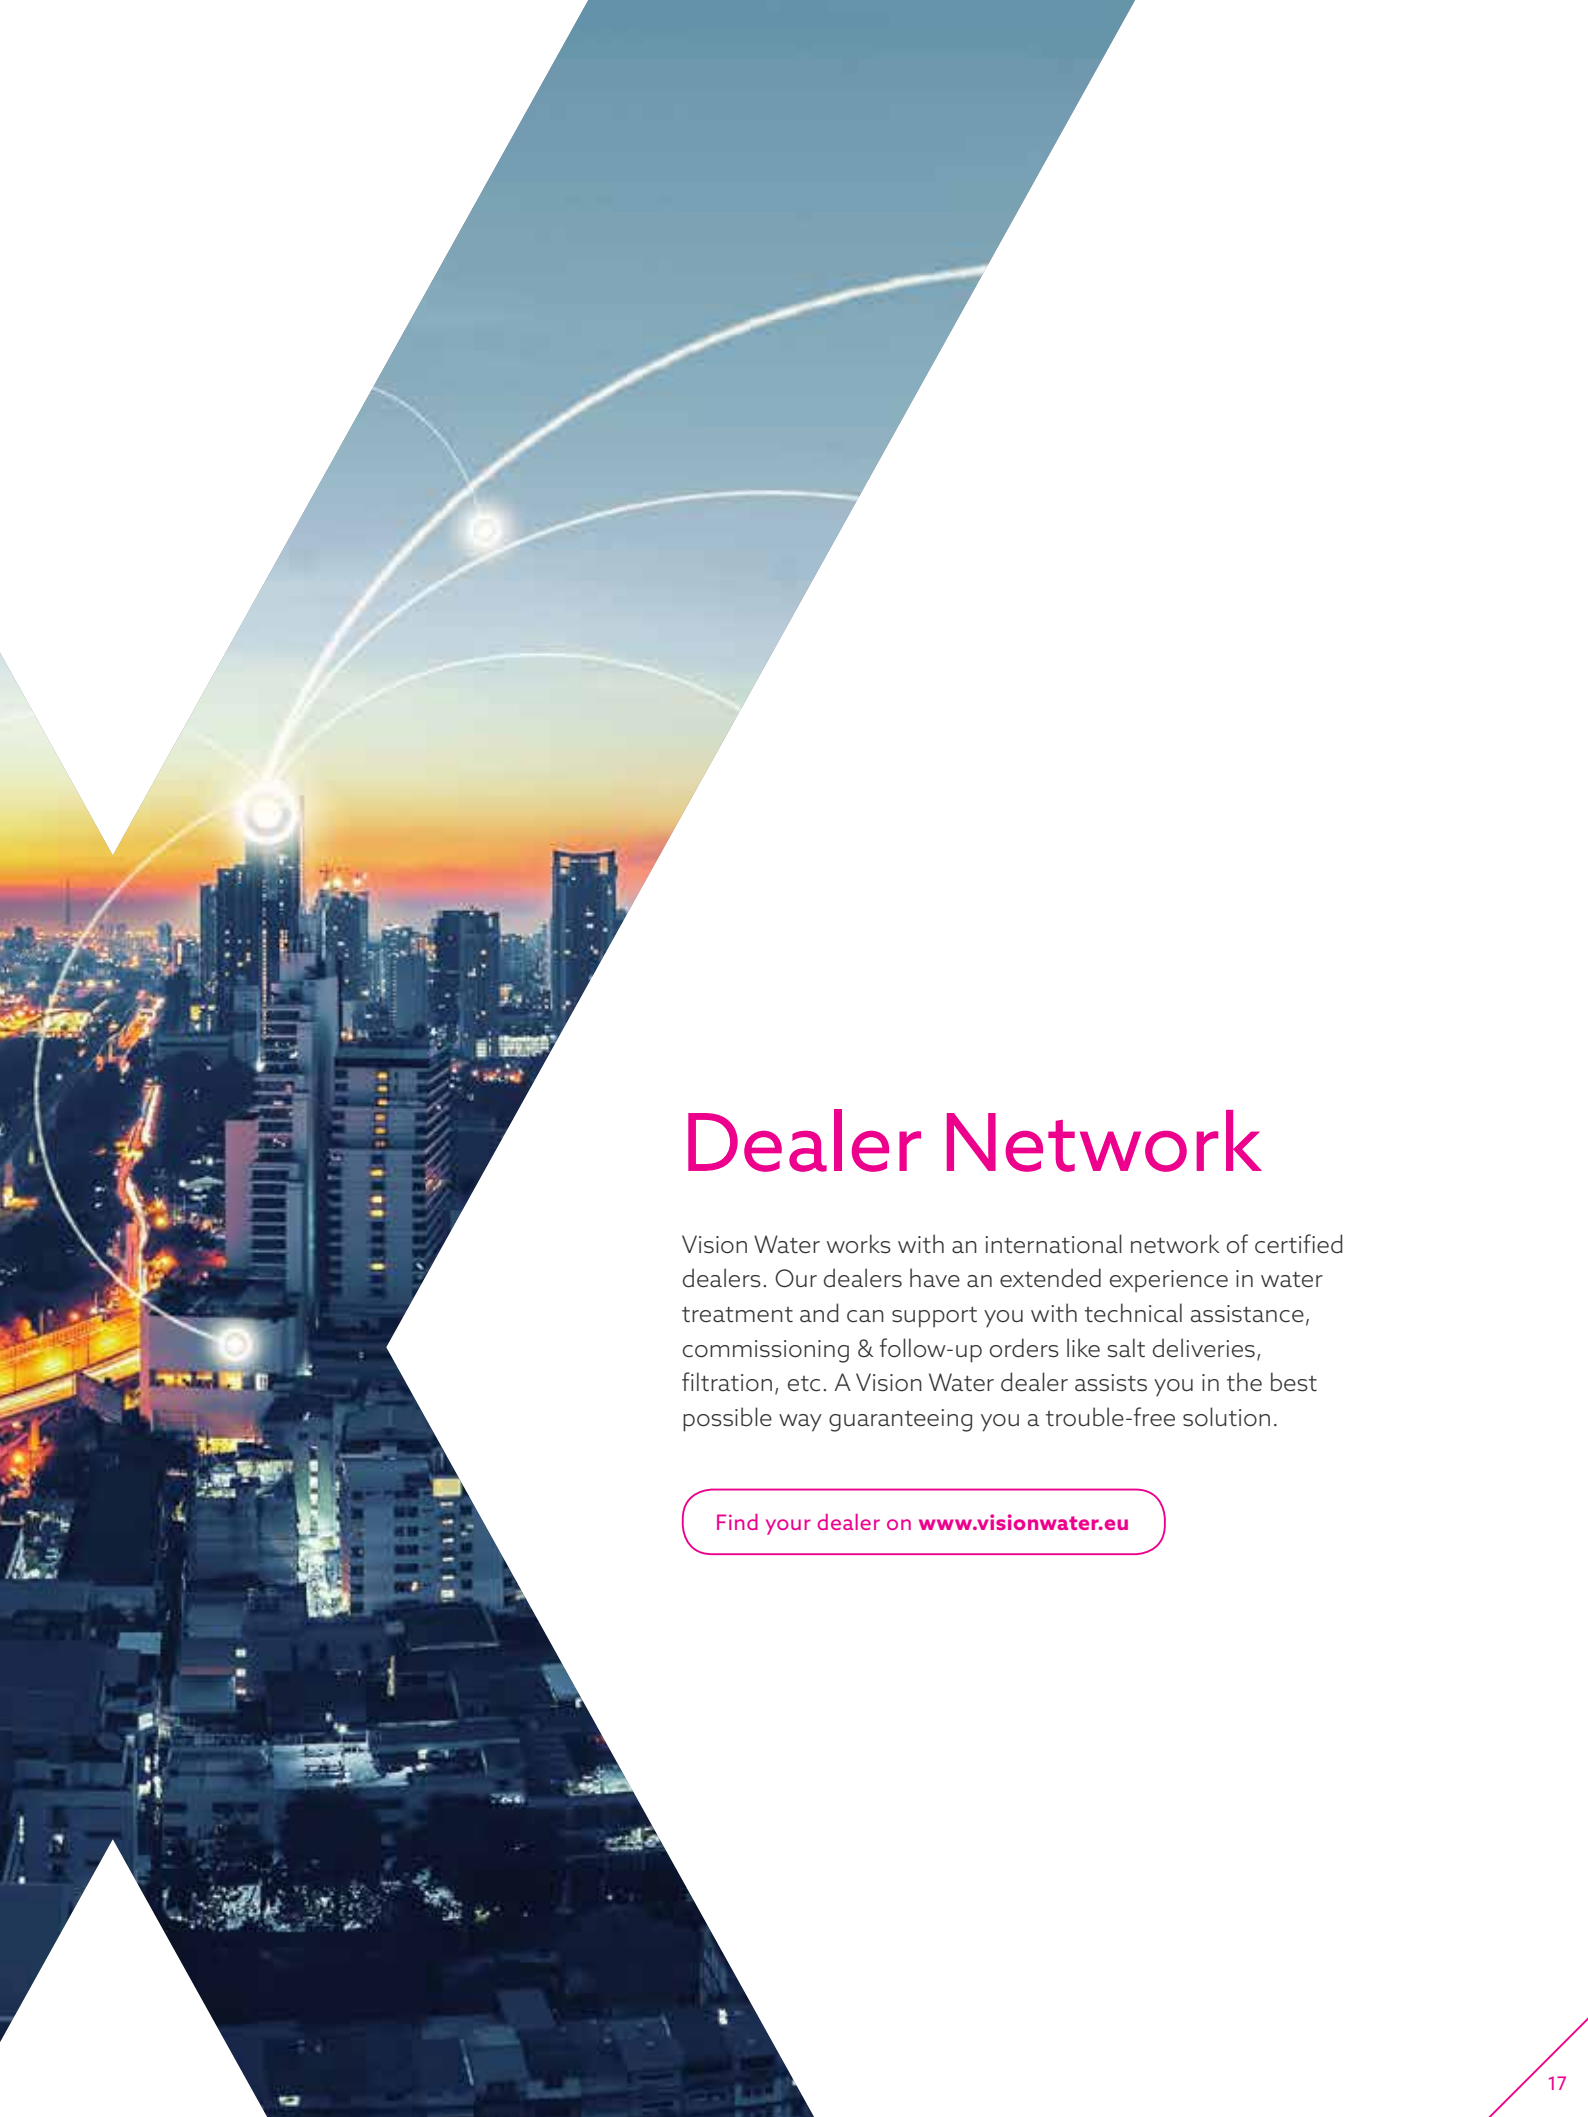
Dealer Network

Vision Water works with an international network of certified dealers. Our dealers have an extended experience in water treatment and can support you with technical assistance, commissioning & follow-up orders like salt deliveries, filtration, etc. A Vision Water dealer assists you in the best possible way guaranteeing you a trouble-free solution.

Find your dealer on **www.visionwater.eu**

17